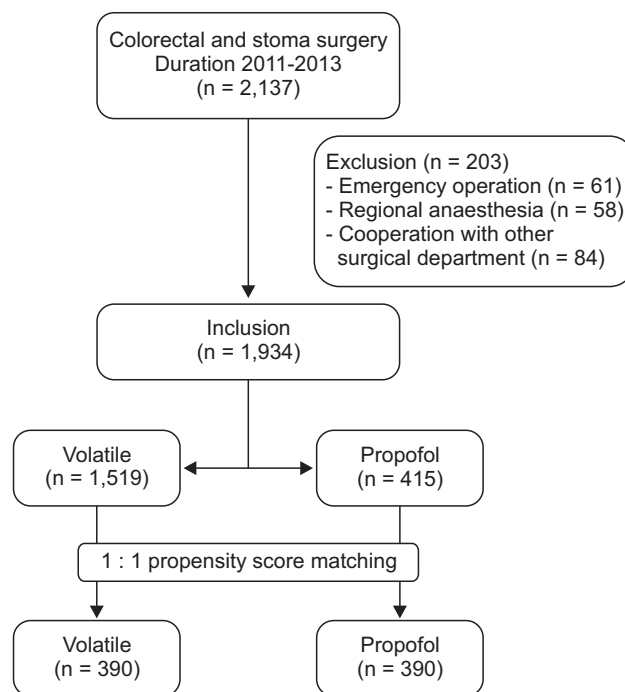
Colorectal and stoma surgery
Duration 2011-2013
(n = 2,137)

Exclusion (n = 203)
- Emergency operation (n = 61)
- Regional anaesthesia (n = 58)
- Cooperation with other surgical department (n = 84)

Inclusion
(n = 1,934)

Volatile
(n = 1,519)

Propofol
(n = 415)

1 : 1 propensity score matching

Volatile
(n = 390)

Propofol
(n = 390)